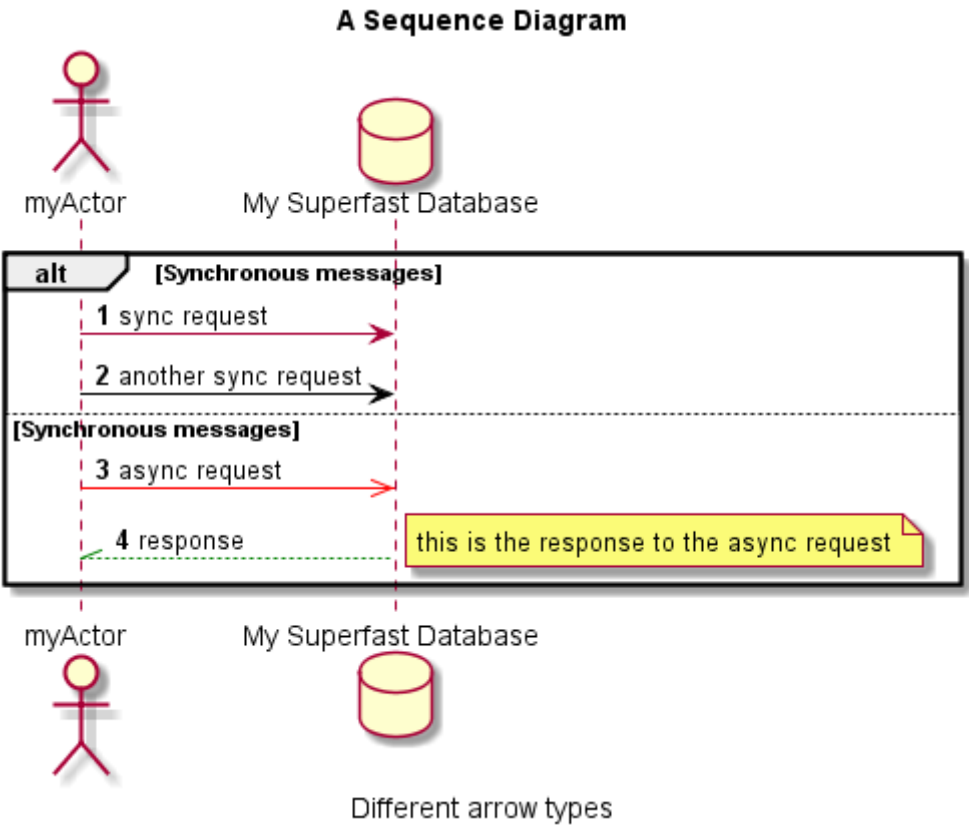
A Sequence Diagram

myActor

My Superfast Database

alt [Synchronous messages]

1 sync request

2 another sync request

[Synchronous messages]

3 async request

4 response

this is the response to the async request

myActor

My Superfast Database

Different arrow types